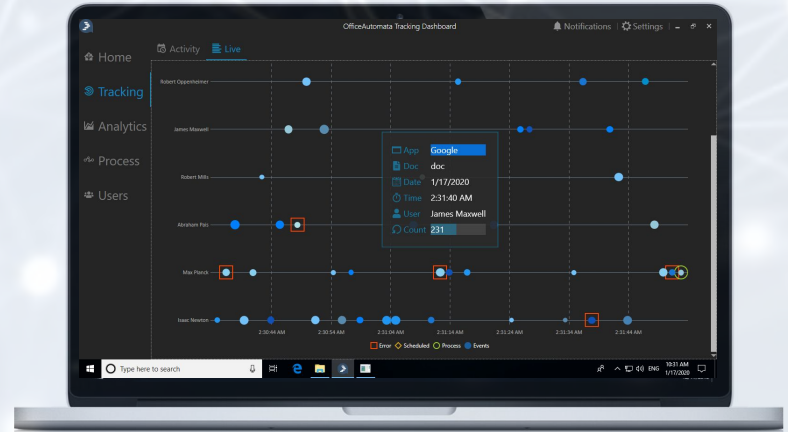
OfficeAutomata Tracking Dashboard
Notifications | Settings | – ☐ ×

Home
Tracking
Analytics
Process
Users

Activity
Live

Robert Oppenheimer
James Maxwell
Robert Mills
Abraham Pais
Max Planck
Isaac Newton

App Google
Doc doc
Date 1/17/2020
Time 2:31:40 AM
User James Maxwell
Count 231

2:30:44 AM
2:30:54 AM
2:31:04 AM
2:31:14 AM
2:31:24 AM
2:31:34 AM
2:31:44 AM

Error Scheduled Process Events

Type here to search

ENG
10:21 AM
1/17/2020